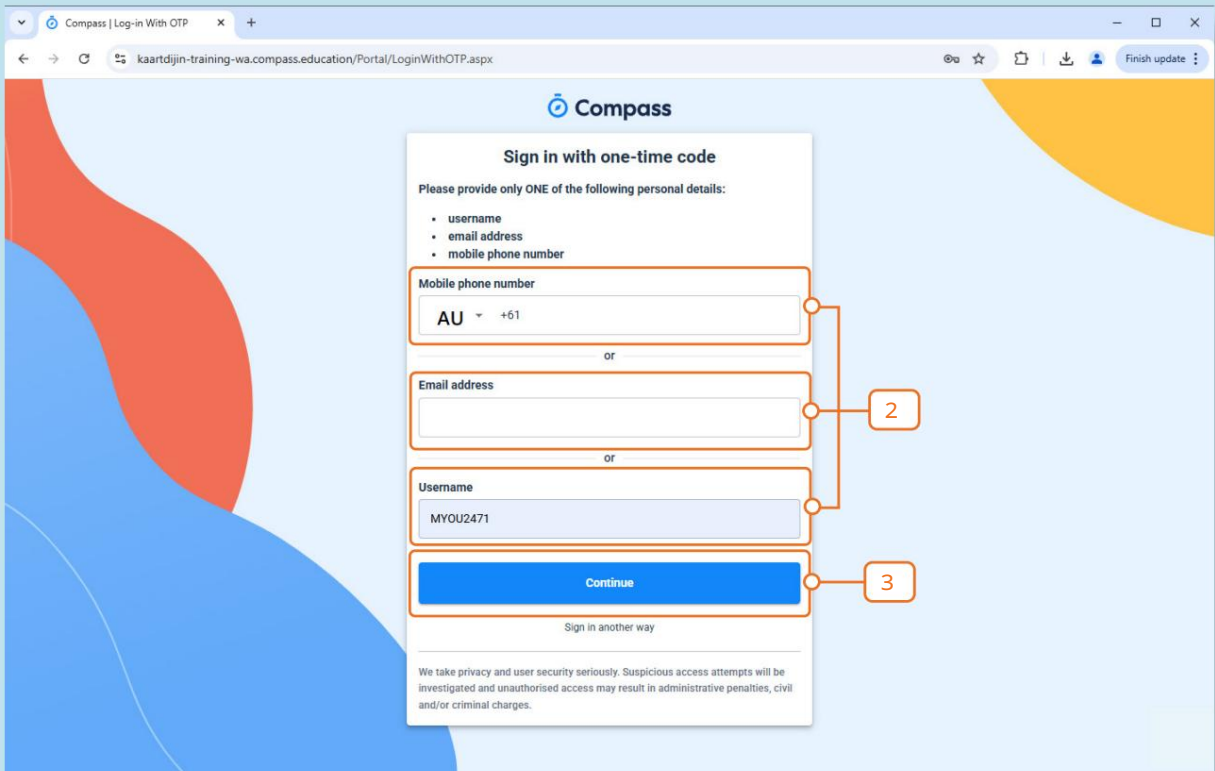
Compass | Log-in With OTP

kaartdijin-training-wa.compass.education/Portal/LoginWithOTP.aspx

Finish update

Compass

Sign in with one-time code

Please provide only ONE of the following personal details:

- username
- email address
- mobile phone number

Mobile phone number

AU +61

or

Email address

or

Username

MYOU2471

Continue

Sign in another way

We take privacy and user security seriously. Suspicious access attempts will be investigated and unauthorised access may result in administrative penalties, civil and/or criminal charges.

2

3